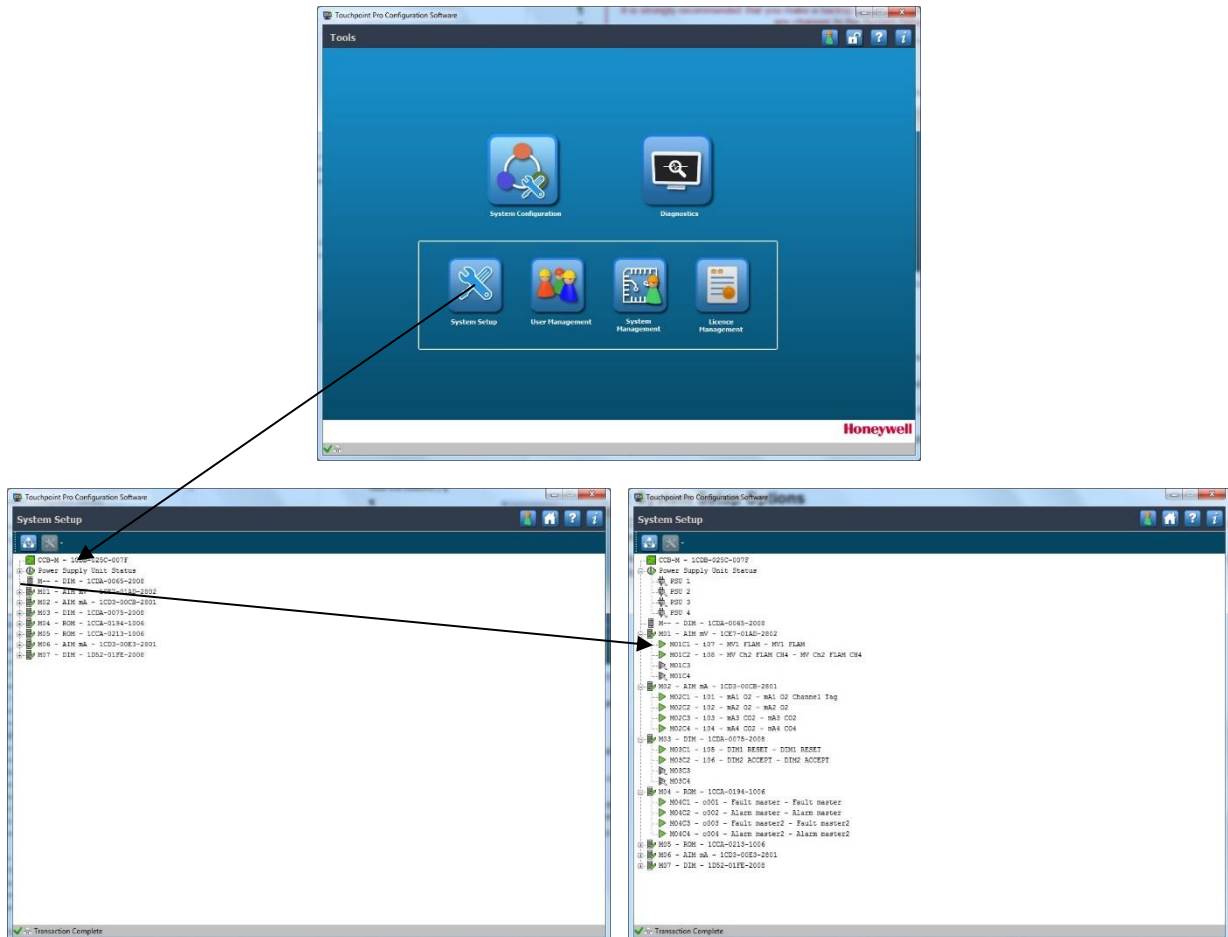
Touchpoint Pro Configuration Software

Tools

System Configuration

Diagnostics

System Setup

User Management

System Management

Licence Management

Honeywell

Touchpoint Pro Configuration Software

System Setup

CCB-M - 1CDB-025C-007F
Power Supply Unit Status
M-- - DIM - 1CDA-0065-2008
M01 - AIM mV - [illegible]
M02 - AIM mA - 1CD3-00CB-2801
M03 - DIM - 1CDA-0075-2008
M04 - ROM - 1CCA-0194-1006
M05 - ROM - 1CCA-0213-1006
M06 - AIM mA - 1CD3-00E3-2801
M07 - DIM - 1D52-01FE-2008

Transaction Complete

Touchpoint Pro Configuration Software

System Setup

CCB-M - 1CDB-025C-007F
Power Supply Unit Status
PSU 1
PSU 2
PSU 3
PSU 4
M-- - DIM - 1CDA-0065-2008
M01 - AIM mV - 1CE7-01AD-2802
M01C1 - 107 - MV1 FLAM - MV1 FLAM
M01C2 - 108 - MV Ch2 FLAM CH4 - MV Ch2 FLAM CH4
M01C3
M01C4
M02 - AIM mA - 1CD3-00CB-2801
M02C1 - 101 - mA1 O2 - mA1 O2 Channel Tag
M02C2 - 102 - mA2 O2 - mA2 O2
M02C3 - 103 - mA3 CO2 - mA3 CO2
M02C4 - 104 - mA4 CO2 - mA4 CO4
M03 - DIM - 1CDA-0075-2008
M03C1 - 105 - DIM1 RESET - DIM1 RESET
M03C2 - 106 - DIM2 ACCEPT - DIM2 ACCEPT
M03C3
M03C4
M04 - ROM - 1CCA-0194-1006
M04C1 - o001 - Fault master - Fault master
M04C2 - o002 - Alarm master - Alarm master
M04C3 - o003 - Fault master2 - Fault master2
M04C4 - o004 - Alarm master2 - Alarm master2
M05 - ROM - 1CCA-0213-1006
M06 - AIM mA - 1CD3-00E3-2801
M07 - DIM - 1D52-01FE-2008

Transaction Complete